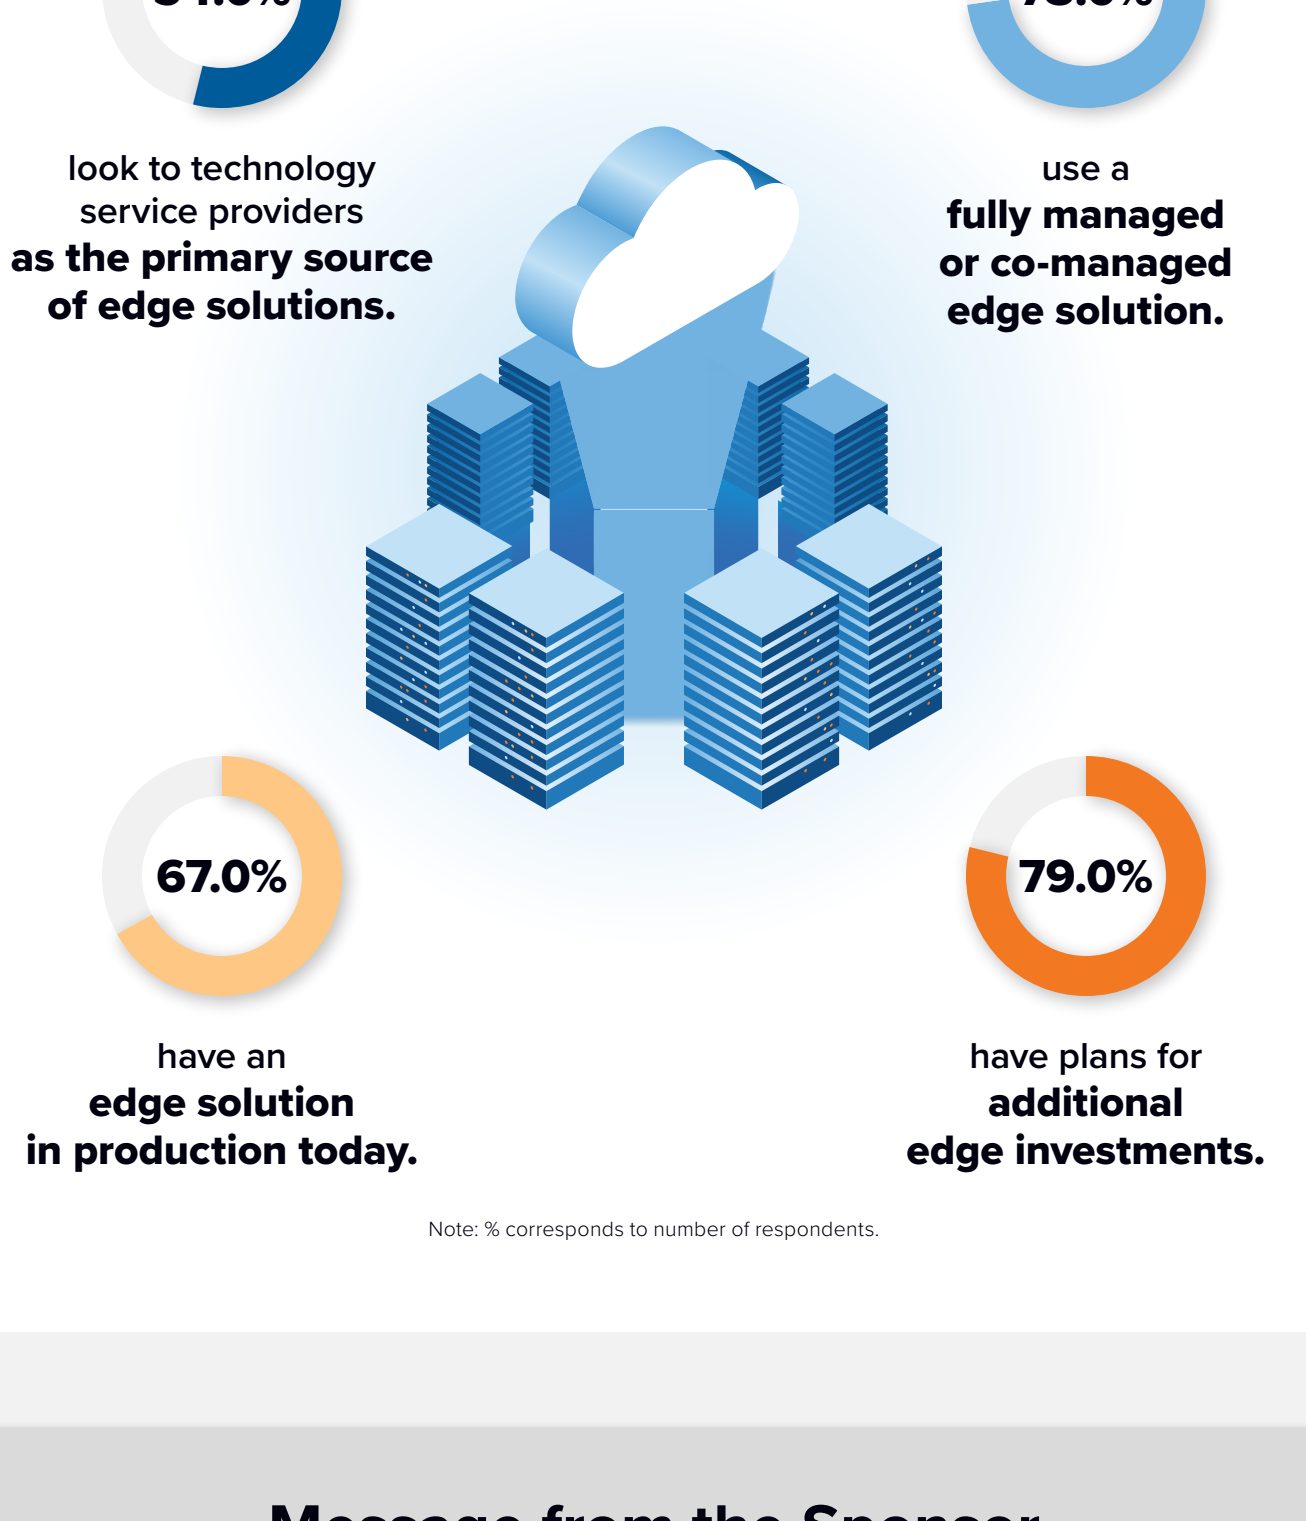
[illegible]%

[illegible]%

look to technology service providers
**as the primary source of edge solutions.**

use a
**fully managed or co-managed edge solution.**

67.0%

79.0%

have an
**edge solution in production today.**

have plans for
**additional edge investments.**

Note: % corresponds to number of respondents.

Message from the Sponsor